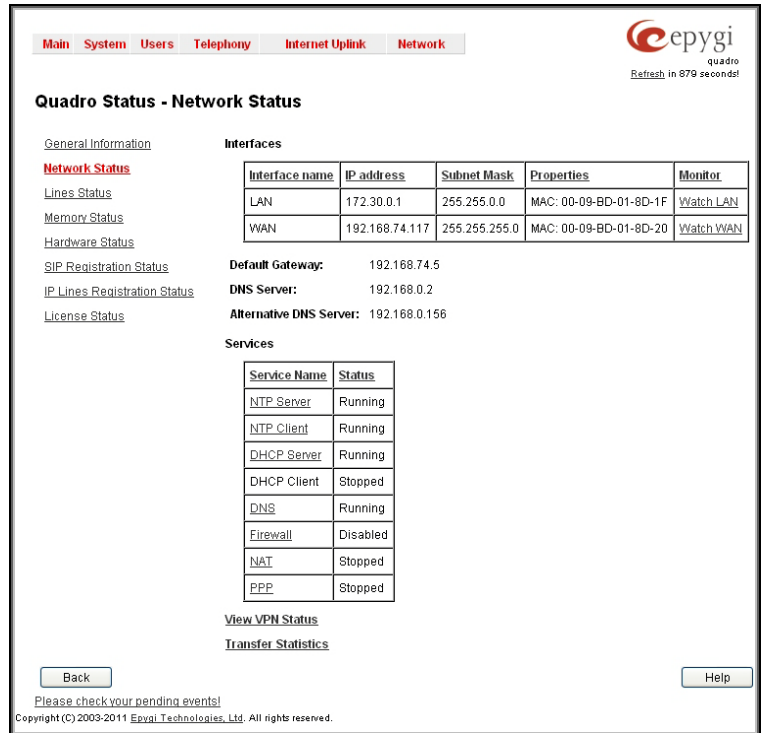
Main System Users Telephony Internet Uplink Network

epygi
quadro
Refresh in 879 seconds!

Quadro Status - Network Status

General Information
Network Status
Lines Status
Memory Status
Hardware Status
SIP Registration Status
IP Lines Registration Status
License Status

Interfaces

| Interface name | IP address | Subnet Mask | Properties | Monitor |
|---|---|---|---|---|
| LAN | 172.30.0.1 | 255.255.0.0 | MAC: 00-09-BD-01-8D-1F | Watch LAN |
| WAN | 192.168.74.117 | 255.255.255.0 | MAC: 00-09-BD-01-8D-20 | Watch WAN |

Default Gateway: 192.168.74.5
DNS Server: 192.168.0.2
Alternative DNS Server: 192.168.0.156

Services

| Service Name | Status |
|---|---|
| NTP Server | Running |
| NTP Client | Running |
| DHCP Server | Running |
| DHCP Client | Stopped |
| DNS | Running |
| Firewall | Disabled |
| NAT | Stopped |
| PPP | Stopped |

View VPN Status
Transfer Statistics

Back
Help

Please check your pending events!
Copyright (C) 2003-2011 Epygi Technologies, Ltd. All rights reserved.